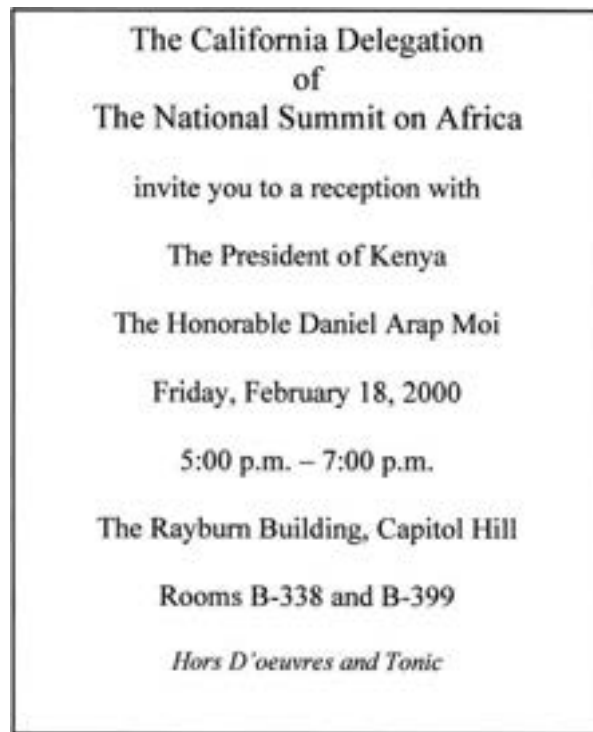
The California Delegation
of
The National Summit on Africa

invite you to a reception with

The President of Kenya

The Honorable Daniel Arap Moi

Friday, February 18, 2000

5:00 p.m. – 7:00 p.m.

The Rayburn Building, Capitol Hill

Rooms B-338 and B-399

Hors D'oeuvres and Tonic